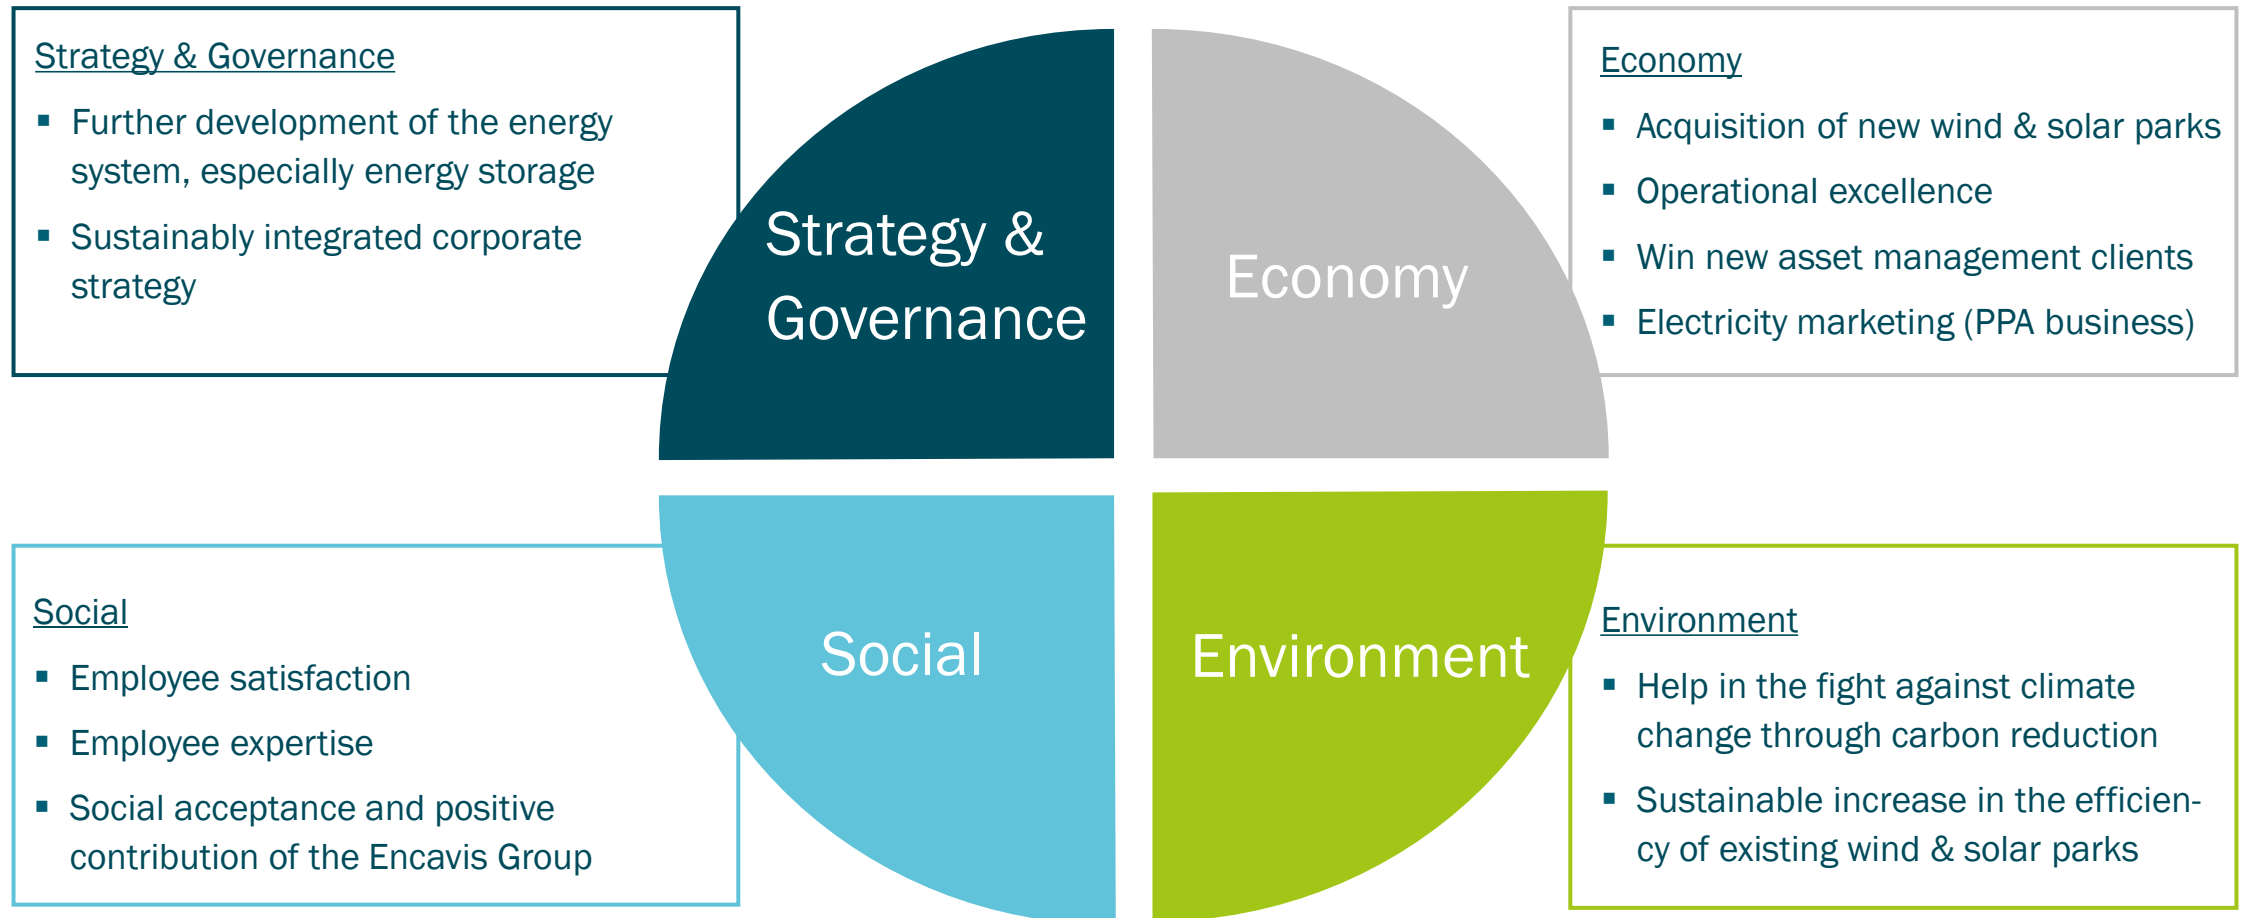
Strategy & Governance

- Further development of the energy system, especially energy storage
- Sustainably integrated corporate strategy

Strategy & Governance

Economy

Economy

- Acquisition of new wind & solar parks
- Operational excellence
- Win new asset management clients
- Electricity marketing (PPA business)

Social

Environment

Social

- Employee satisfaction
- Employee expertise
- Social acceptance and positive contribution of the Encavis Group

Environment

- Help in the fight against climate change through carbon reduction
- Sustainable increase in the efficiency of existing wind & solar parks